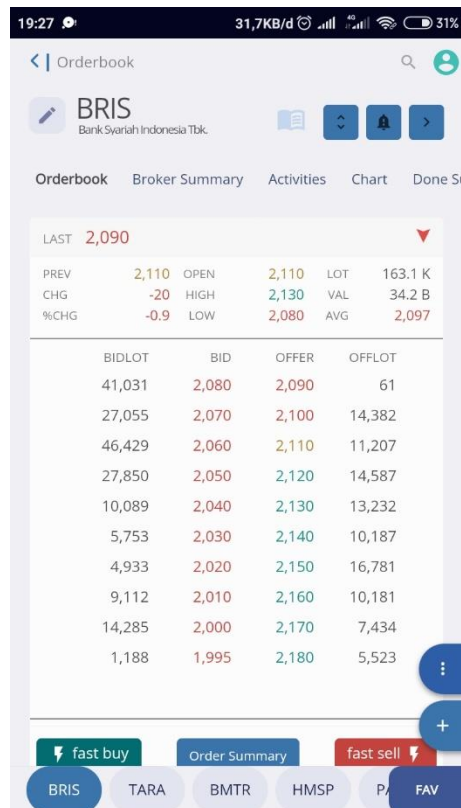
19:27
31,7KB/d 4G 31%

< | Orderbook

BRIS
Bank Syariah Indonesia Tbk.

Orderbook Broker Summary Activities Chart Done S

LAST 2,090

| PREV | 2,110 | OPEN | 2,110 | LOT | 163.1 K |
|---|---|---|---|---|---|
| CHG | -20 | HIGH | 2,130 | VAL | 34.2 B |
| %CHG | -0.9 | LOW | 2,080 | AVG | 2,097 |

| BIDLOT | BID | OFFER | OFFLOT |
|---|---|---|---|
| 41,031 | 2,080 | 2,090 | 61 |
| 27,055 | 2,070 | 2,100 | 14,382 |
| 46,429 | 2,060 | 2,110 | 11,207 |
| 27,850 | 2,050 | 2,120 | 14,587 |
| 10,089 | 2,040 | 2,130 | 13,232 |
| 5,753 | 2,030 | 2,140 | 10,187 |
| 4,933 | 2,020 | 2,150 | 16,781 |
| 9,112 | 2,010 | 2,160 | 10,181 |
| 14,285 | 2,000 | 2,170 | 7,434 |
| 1,188 | 1,995 | 2,180 | 5,523 |

fast buy Order Summary fast sell

BRIS TARA BMTR HMSP PA FAV